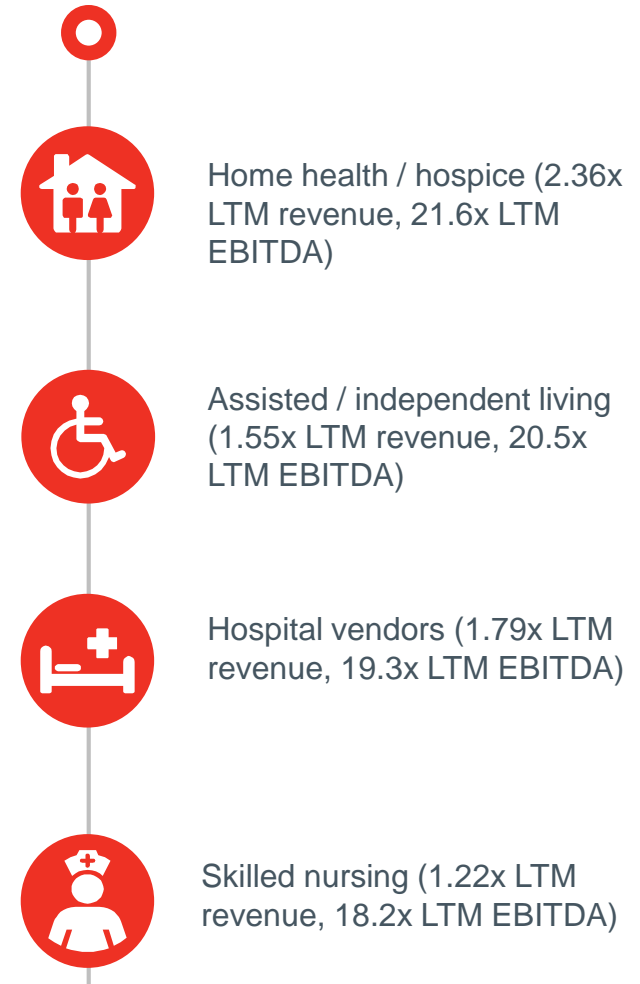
Home health / hospice (2.36x LTM revenue, 21.6x LTM EBITDA)

Assisted / independent living (1.55x LTM revenue, 20.5x LTM EBITDA)

Hospital vendors (1.79x LTM revenue, 19.3x LTM EBITDA)

Skilled nursing (1.22x LTM revenue, 18.2x LTM EBITDA)